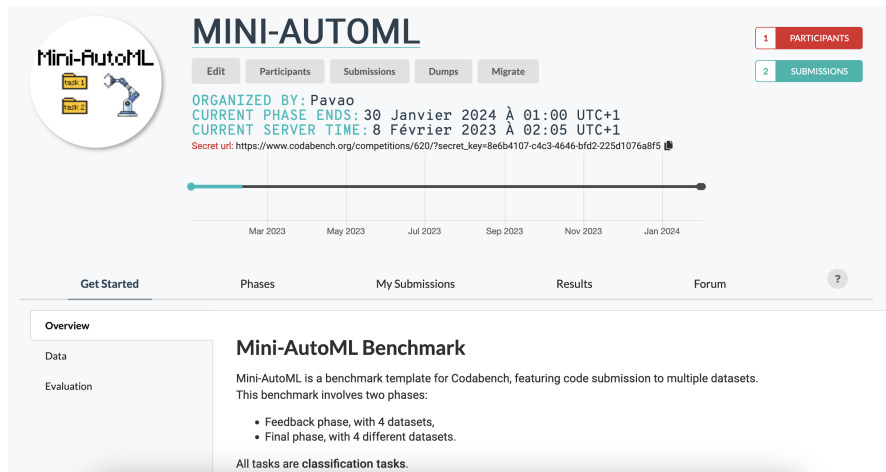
Mini-AutoML
task 1
task 2

MINI-AUTOML

Edit Participants Submissions Dumps Migrate

1 PARTICIPANTS
2 SUBMISSIONS

ORGANIZED BY: Pavao
CURRENT PHASE ENDS: 30 Janvier 2024 À 01:00 UTC+1
CURRENT SERVER TIME: 8 Février 2023 À 02:05 UTC+1
Secret url: https://www.codabench.org/competitions/620/?secret_key=8e6b4107-c4c3-4646-bfd2-225d1076a8f5

Mar 2023 May 2023 Jul 2023 Sep 2023 Nov 2023 Jan 2024

Get Started Phases My Submissions Results Forum ?

Overview
Data
Evaluation

Mini-AutoML Benchmark

Mini-AutoML is a benchmark template for Codabench, featuring code submission to multiple datasets. This benchmark involves two phases:

- Feedback phase, with 4 datasets,
- Final phase, with 4 different datasets.

All tasks are **classification tasks**.